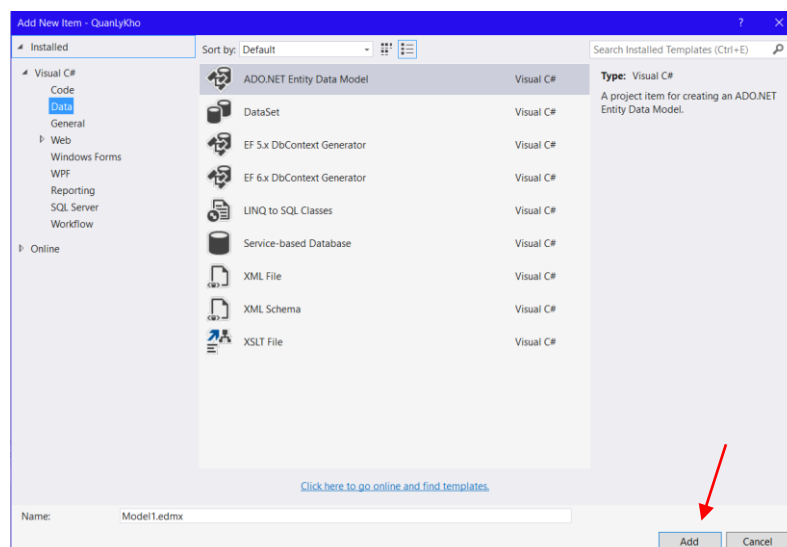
Add New Item - QuanLyKho

? ✕

Installed

Visual C#
Code
Data
General
Web
Windows Forms
WPF
Reporting
SQL Server
Workflow

Online

Sort by: Default

| | |
|---|---|
| ADO.NET Entity Data Model | Visual C# |
| DataSet | Visual C# |
| EF 5.x DbContext Generator | Visual C# |
| EF 6.x DbContext Generator | Visual C# |
| LINQ to SQL Classes | Visual C# |
| Service-based Database | Visual C# |
| XML File | Visual C# |
| XML Schema | Visual C# |
| XSLT File | Visual C# |

Search Installed Templates (Ctrl+E)

Type: Visual C#

A project item for creating an ADO.NET Entity Data Model.

Click here to go online and find templates.

Name: Model1.edmx

Add Cancel